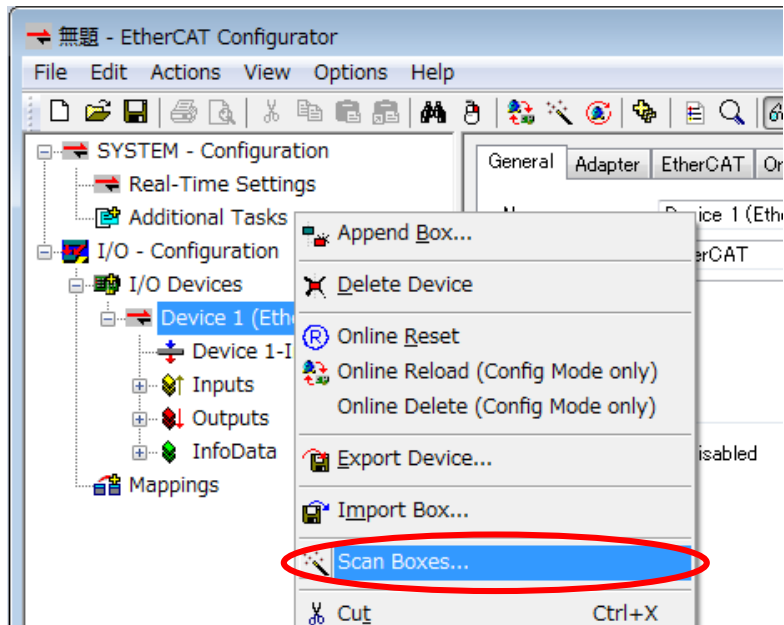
無題 - EtherCAT Configurator

File Edit Actions View Options Help

SYSTEM - Configuration
Real-Time Settings
Additional Tasks
I/O - Configuration
I/O Devices
Device 1 (Ethe
Device 1-I
Inputs
Outputs
InfoData
Mappings

General Adapter EtherCAT Or

N
Device 1 (Eth
erCAT

isabled

Append Box...
Delete Device
Online Reset
Online Reload (Config Mode only)
Online Delete (Config Mode only)
Export Device...
Import Box...
Scan Boxes...
Cut Ctrl+X